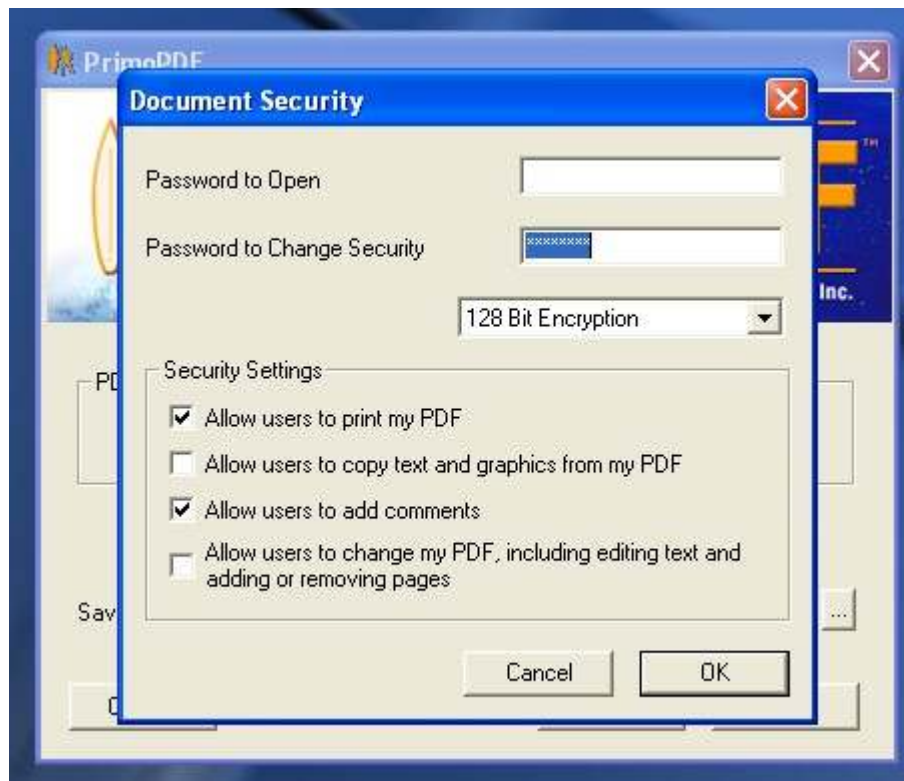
PrimoPDF

Document Security

Password to Open

Password to Change Security ********

128 Bit Encryption

Security Settings

Allow users to print my PDF

Allow users to copy text and graphics from my PDF

Allow users to add comments

Allow users to change my PDF, including editing text and adding or removing pages

Cancel

OK

Inc.

PD

Sav

...

C

TM